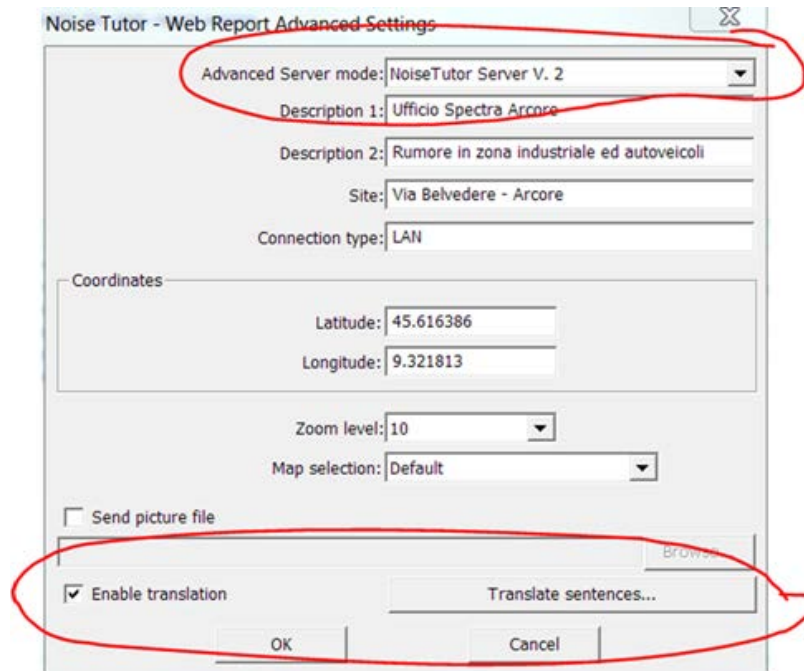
Noise Tutor - Web Report Advanced Settings

Advanced Server mode: NoiseTutor Server V. 2

Description 1: Ufficio Spectra Arcore

Description 2: Rumore in zona industriale ed autoveicoli

Site: Via Belvedere - Arcore

Connection type: LAN

Coordinates

Latitude: 45.616386

Longitude: 9.321813

Zoom level: 10

Map selection: Default

Send picture file

Browse...

Enable translation

Translate sentences...

OK

Cancel